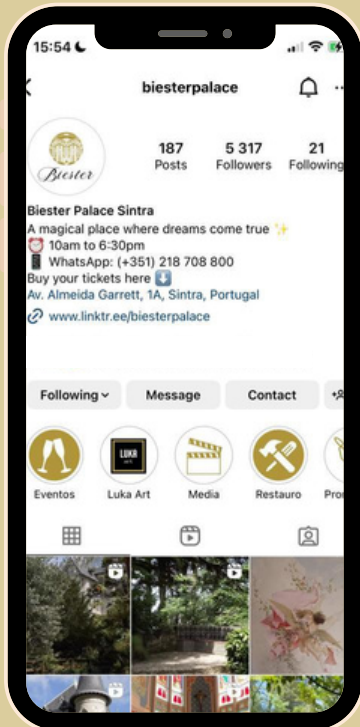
15:54

biesterpalace

Biester

187
Posts

5 317
Followers

21
Following

Biester Palace Sintra
A magical place where dreams come true ✨
⏰ 10am to 6:30pm
📱 WhatsApp: (+351) 218 708 800
Buy your tickets here ⬇️
Av. Almeida Garrett, 1A, Sintra, Portugal
www.linktr.ee/biesterpalace

Following
Message
Contact

Eventos
LUKA ART
Luka Art
Media
Restauro
Pro